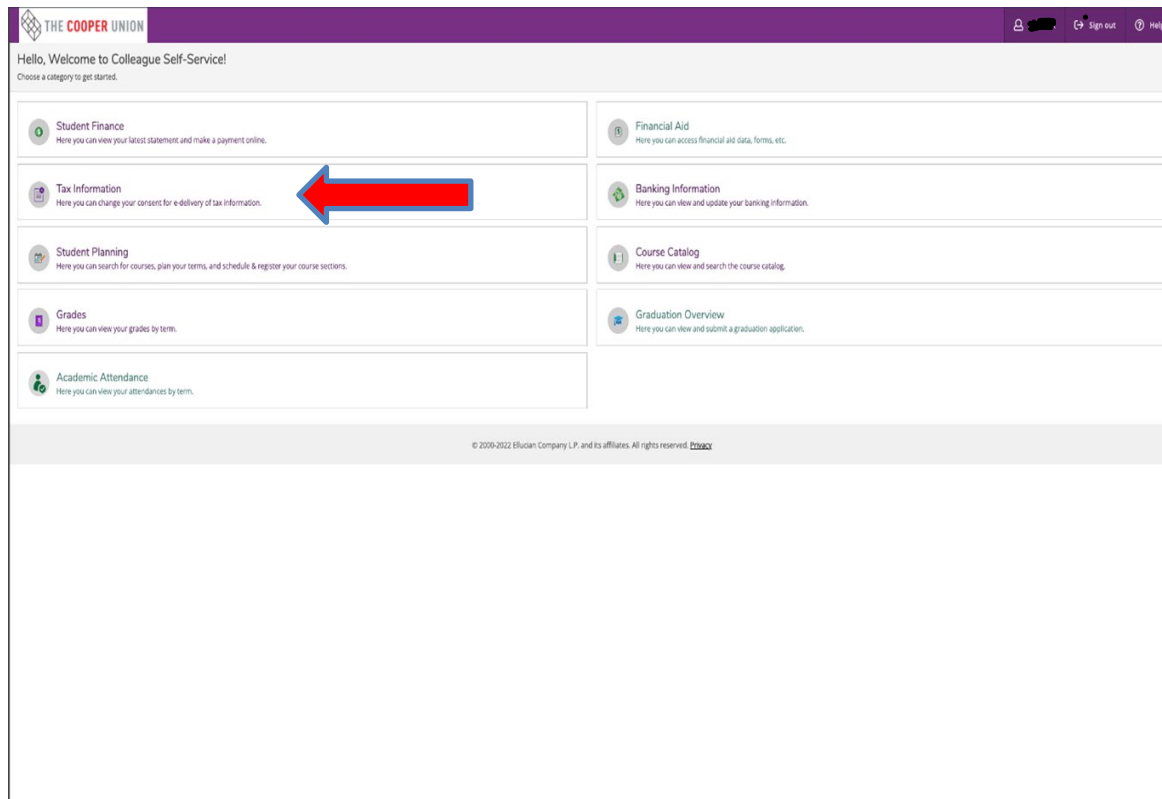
THE COOPER UNION

Sign out
Help

Hello, Welcome to Colleague Self-Service!
Choose a category to get started.

Student Finance
Here you can view your latest statement and make a payment online.

Financial Aid
Here you can access financial aid data, forms, etc.

Tax Information
Here you can change your consent for e-delivery of tax information.

Banking Information
Here you can view and update your banking information.

Student Planning
Here you can search for courses, plan your terms, and schedule & register your course sections.

Course Catalog
Here you can view and search the course catalog.

Grades
Here you can view your grades by term.

Graduation Overview
Here you can view and submit a graduation application.

Academic Attendance
Here you can view your attendances by term.

© 2000-2022 Ellucian Company L.P. and its affiliates. All rights reserved. Privacy